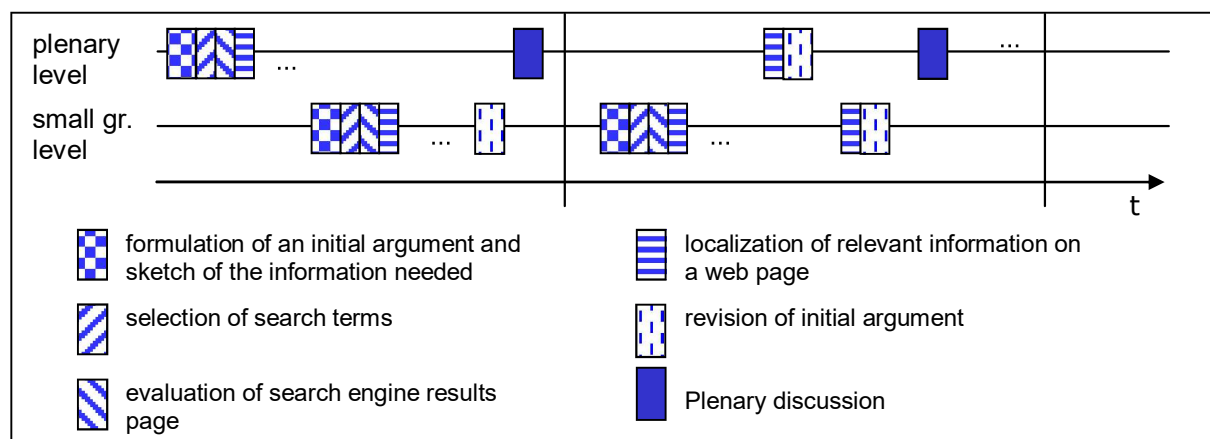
plenary level

...

...

small gr. level

...

...

t

formulation of an initial argument and sketch of the information needed

selection of search terms

evaluation of search engine results page

localization of relevant information on a web page

revision of initial argument

Plenary discussion